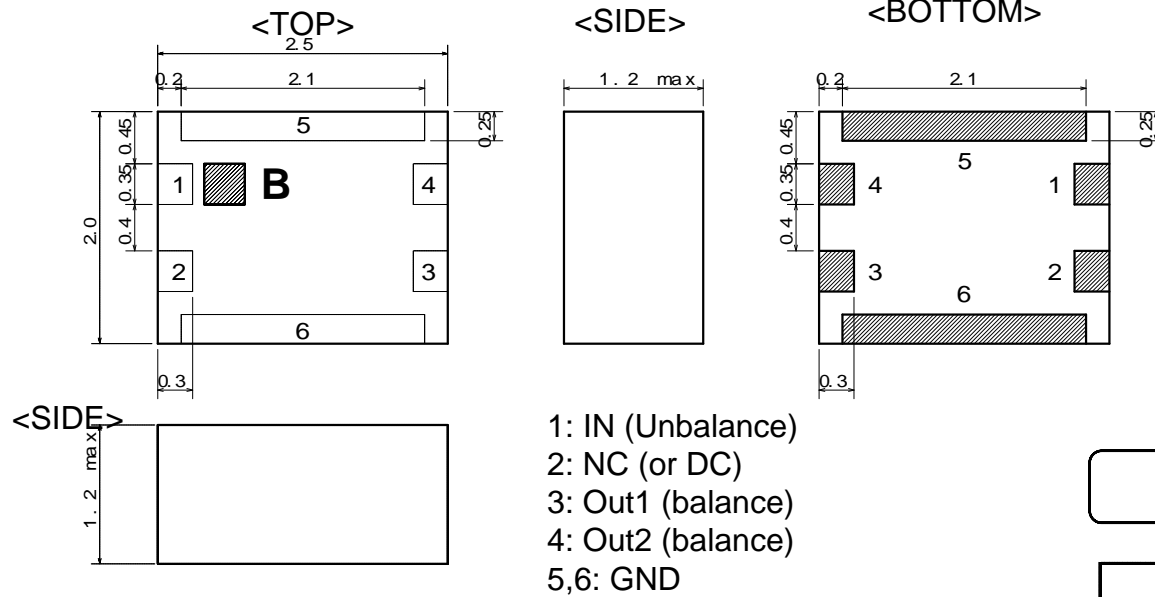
<TOP>

2.5

0.2

2.1

0.25

0.45

0.35

0.4

2.0

5

1

B

4

2

3

6

0.3

<SIDE>

1.2 max

<BOTTOM>

0.2

2.1

0.25

0.45

0.35

0.4

5

4

1

3

2

6

0.3

<SIDE>

1.2 max

1: IN (Unbalance)
2: NC (or DC)
3: Out1 (balance)
4: Out2 (balance)
5,6: GND